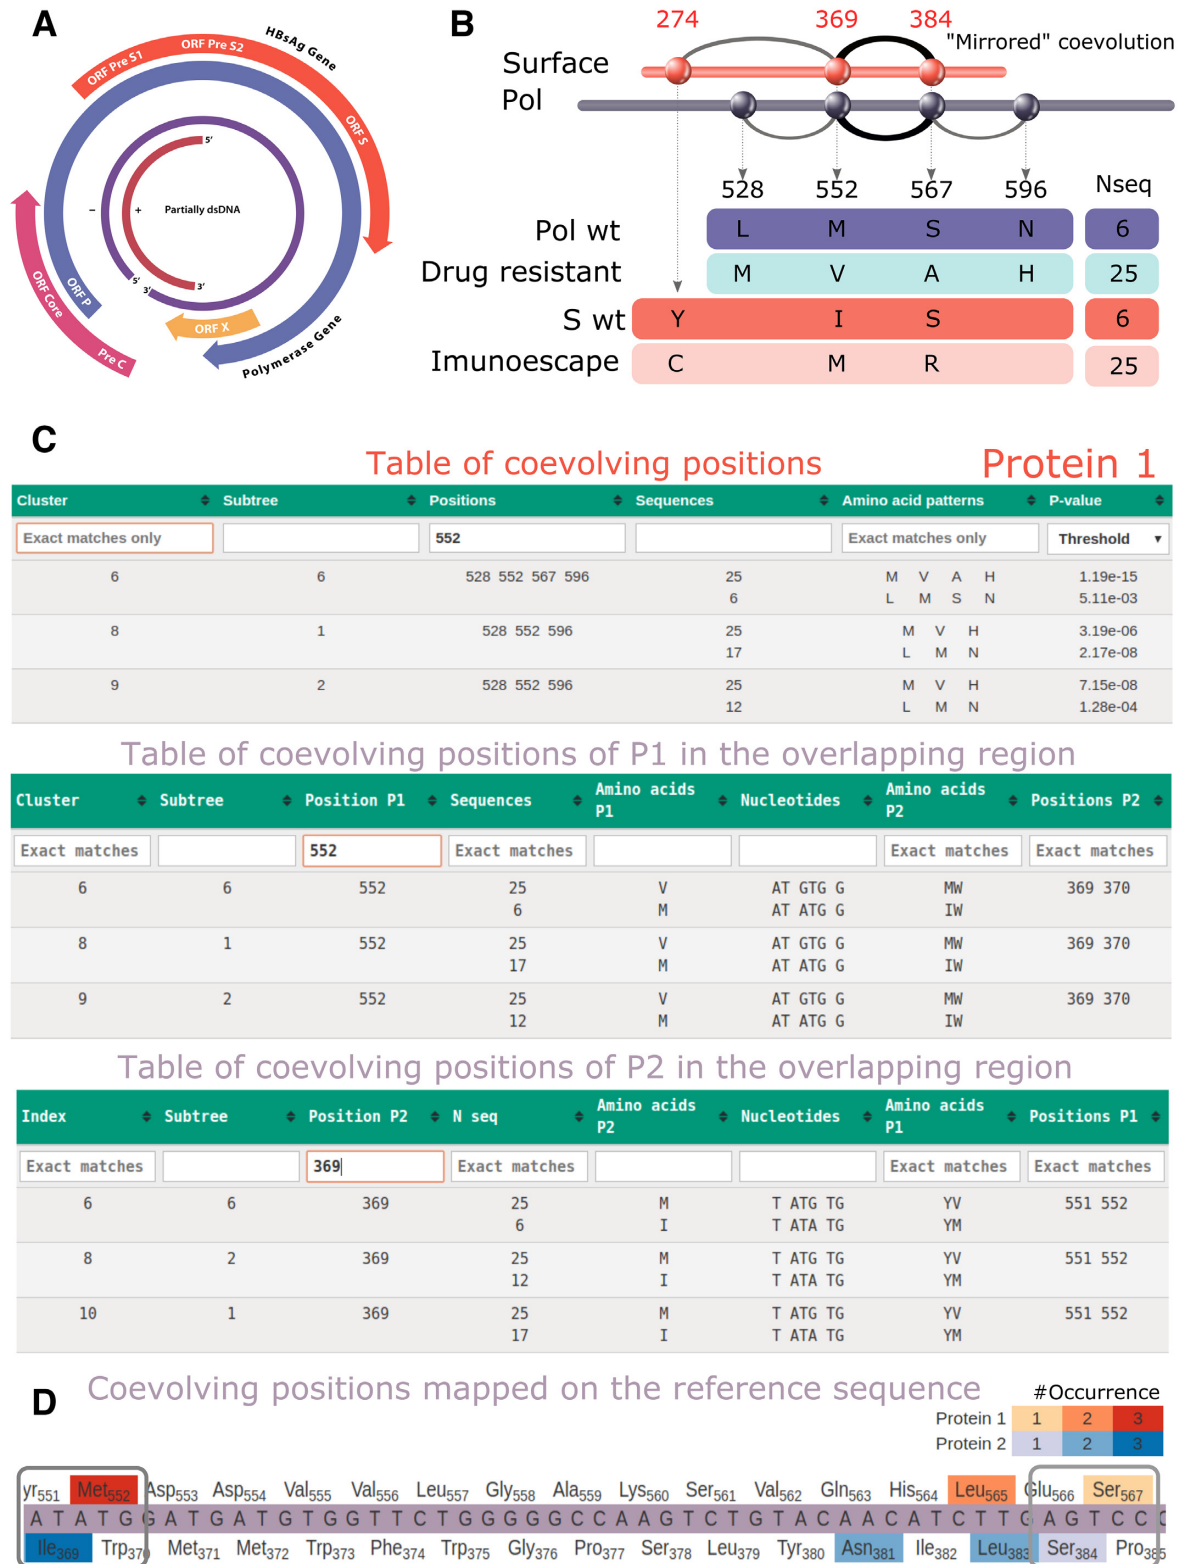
A

ORF Pre S1
ORF Pre S2
HBsAg Gene
ORF S
Partially dsDNA
5'
-
+
5'
3'
3'
ORF P
ORF Core
Pre C
ORF X
Polymerase Gene

B

274 369 384
"Mirrored" coevolution
Surface
Pol

528 552 567 596 Nseq

| | | | | | |
|---|---|---|---|---|---|
| Pol wt | L | M | S | N | 6 |
| Drug resistant | M | V | A | H | 25 |
| S wt | Y | I | S | | 6 |
| Imunoescape | C | M | R | | 25 |

C

Table of coevolving positions Protein 1

| Cluster | Subtree | Positions | Sequences | Amino acid patterns | P-value |
|---|---|---|---|---|---|
| Exact matches only | | 552 | | Exact matches only | Threshold ▾ |
| 6 | 6 | 528 552 567 596 | 25<br>6 | M V A H<br>L M S N | 1.19e-15<br>5.11e-03 |
| 8 | 1 | 528 552 596 | 25<br>17 | M V H<br>L M N | 3.19e-06<br>2.17e-08 |
| 9 | 2 | 528 552 596 | 25<br>12 | M V H<br>L M N | 7.15e-08<br>1.28e-04 |

Table of coevolving positions of P1 in the overlapping region

| Cluster | Subtree | Position P1 | Sequences | Amino acids P1 | Nucleotides | Amino acids P2 | Positions P2 |
|---|---|---|---|---|---|---|---|
| Exact matches | | 552 | Exact matches | | | Exact matches | Exact matches |
| 6 | 6 | 552 | 25<br>6 | V<br>M | AT GTG G<br>AT ATG G | MW<br>IW | 369 370 |
| 8 | 1 | 552 | 25<br>17 | V<br>M | AT GTG G<br>AT ATG G | MW<br>IW | 369 370 |
| 9 | 2 | 552 | 25<br>12 | V<br>M | AT GTG G<br>AT ATG G | MW<br>IW | 369 370 |

Table of coevolving positions of P2 in the overlapping region

| Index | Subtree | Position P2 | N seq | Amino acids P2 | Nucleotides | Amino acids P1 | Positions P1 |
|---|---|---|---|---|---|---|---|
| Exact matches | | 369 | Exact matches | | | Exact matches | Exact matches |
| 6 | 6 | 369 | 25<br>6 | M<br>I | T ATG TG<br>T ATA TG | YV<br>YM | 551 552 |
| 8 | 2 | 369 | 25<br>12 | M<br>I | T ATG TG<br>T ATA TG | YV<br>YM | 551 552 |
| 10 | 1 | 369 | 25<br>17 | M<br>I | T ATG TG<br>T ATA TG | YV<br>YM | 551 552 |

D

Coevolving positions mapped on the reference sequence

#Occurrence
Protein 1 1 2 3
Protein 2 1 2 3

yr$_{551}$ Met$_{552}$ Asp$_{553}$ Asp$_{554}$ Val$_{555}$ Val$_{556}$ Leu$_{557}$ Gly$_{558}$ Ala$_{559}$ Lys$_{560}$ Ser$_{561}$ Val$_{562}$ Gln$_{563}$ His$_{564}$ Leu$_{565}$ Glu$_{566}$ Ser$_{567}$
A T A T G G A T G A T G T G G T T C T G G G G G C C A A G T C T G T A C A A C A T C T T G A G T C C C
Ile$_{369}$ Trp$_{370}$ Met$_{371}$ Met$_{372}$ Trp$_{373}$ Phe$_{374}$ Trp$_{375}$ Gly$_{376}$ Pro$_{377}$ Ser$_{378}$ Leu$_{379}$ Tyr$_{380}$ Asn$_{381}$ Ile$_{382}$ Leu$_{383}$ Ser$_{384}$ Pro$_{385}$